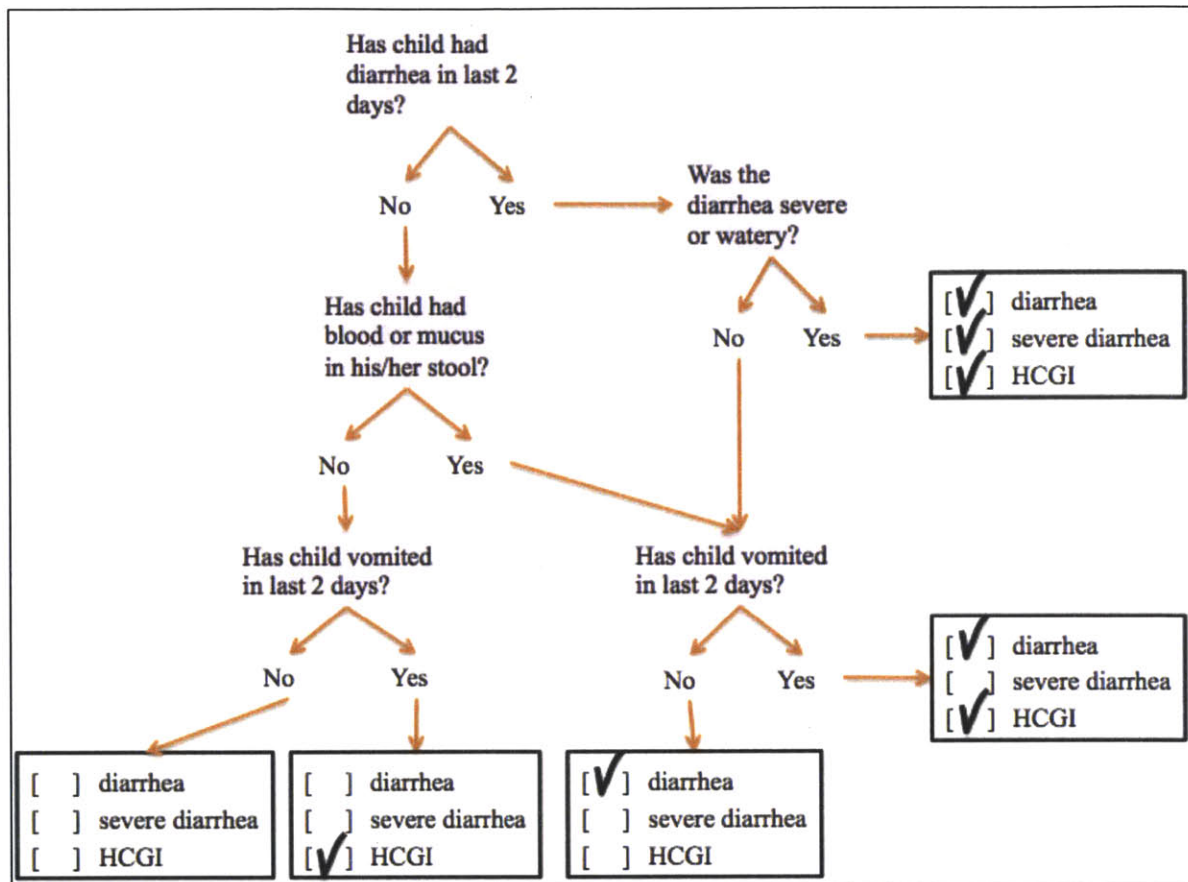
Has child had diarrhea in last 2 days?

No Yes

Was the diarrhea severe or watery?

No Yes

[✓] diarrhea
[✓] severe diarrhea
[✓] HCGI

Has child had blood or mucus in his/her stool?

No Yes

Has child vomited in last 2 days?

No Yes

Has child vomited in last 2 days?

No Yes

[✓] diarrhea
[ ] severe diarrhea
[✓] HCGI

[ ] diarrhea
[ ] severe diarrhea
[ ] HCGI

[ ] diarrhea
[ ] severe diarrhea
[✓] HCGI

[✓] diarrhea
[ ] severe diarrhea
[ ] HCGI